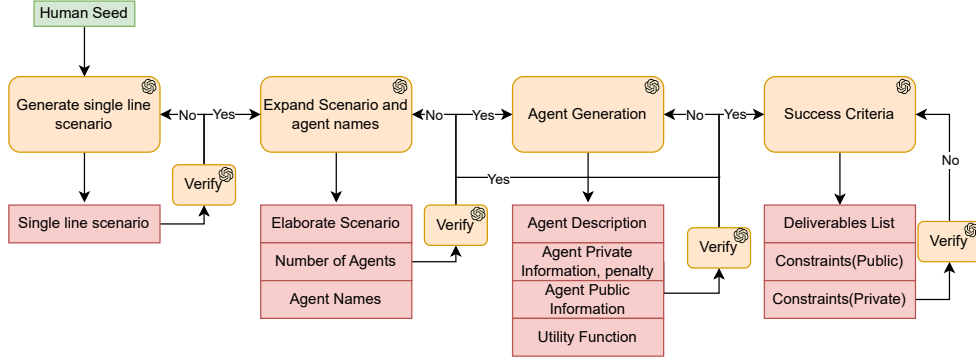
Human Seed

Generate single line scenario

No

Yes

Verify

Single line scenario

Expand Scenario and agent names

No

Yes

Elaborate Scenario

Number of Agents

Agent Names

Verify

Yes

Agent Generation

No

Yes

Agent Description

Agent Private Information, penalty

Agent Public Information

Utility Function

Verify

Success Criteria

No

Deliverables List

Constraints(Public)

Constraints(Private)

Verify